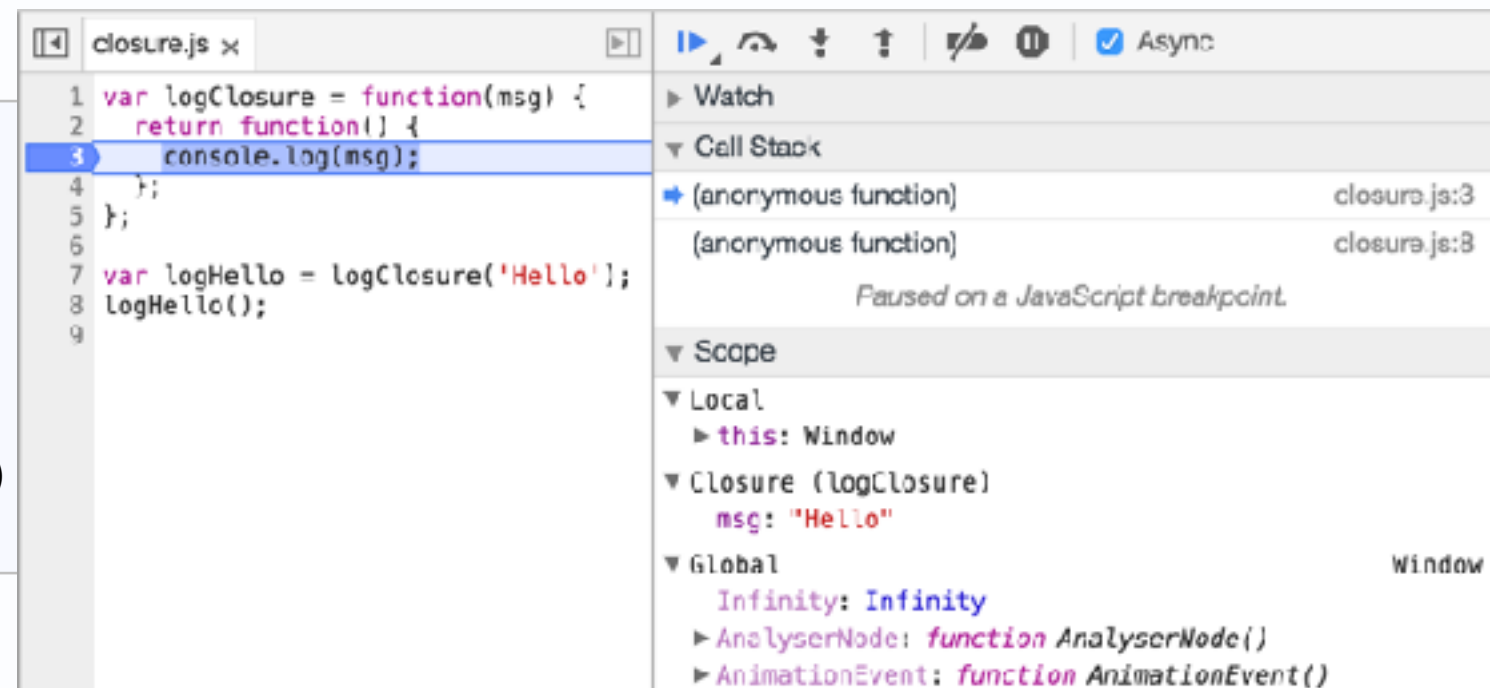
closure.js ×

1 var logClosure = function(msg) {
2   return function() {
3     console.log(msg);
4   };
5 };
6
7 var logHello = logClosure('Hello');
8 logHello();
9

Async

▸ Watch

▾ Call Stack

(anonymous function) closure.js:3

(anonymous function) closure.js:8

Paused on a JavaScript breakpoint.

▾ Scope

▾ Local
▸ this: Window

▾ Closure (logClosure)
msg: "Hello"

▾ Global Window
Infinity: Infinity
▸ AnalyserNode: function AnalyserNode()
▸ AnimationEvent: function AnimationEvent()